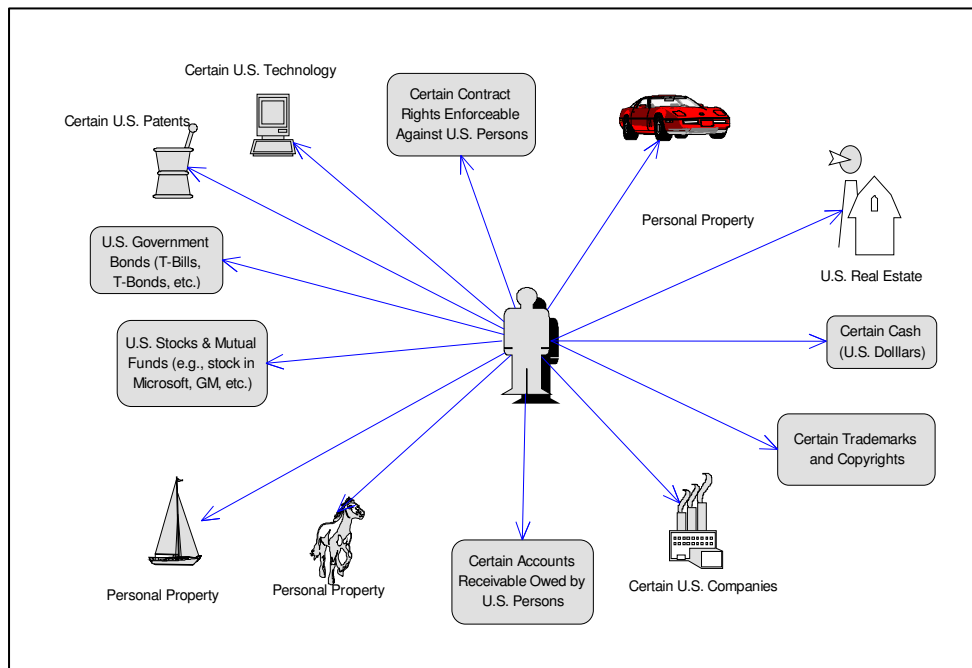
Certain U.S. Technology

Certain U.S. Patents

Certain Contract Rights Enforceable Against U.S. Persons

Personal Property

U.S. Real Estate

U.S. Government Bonds (T-Bills, T-Bonds, etc.)

U.S. Stocks & Mutual Funds (e.g., stock in Microsoft, GM, etc.)

Certain Cash (U.S. Dolllars)

Certain Trademarks and Copyrights

Personal Property

Personal Property

Certain Accounts Receivable Owed by U.S. Persons

Certain U.S. Companies